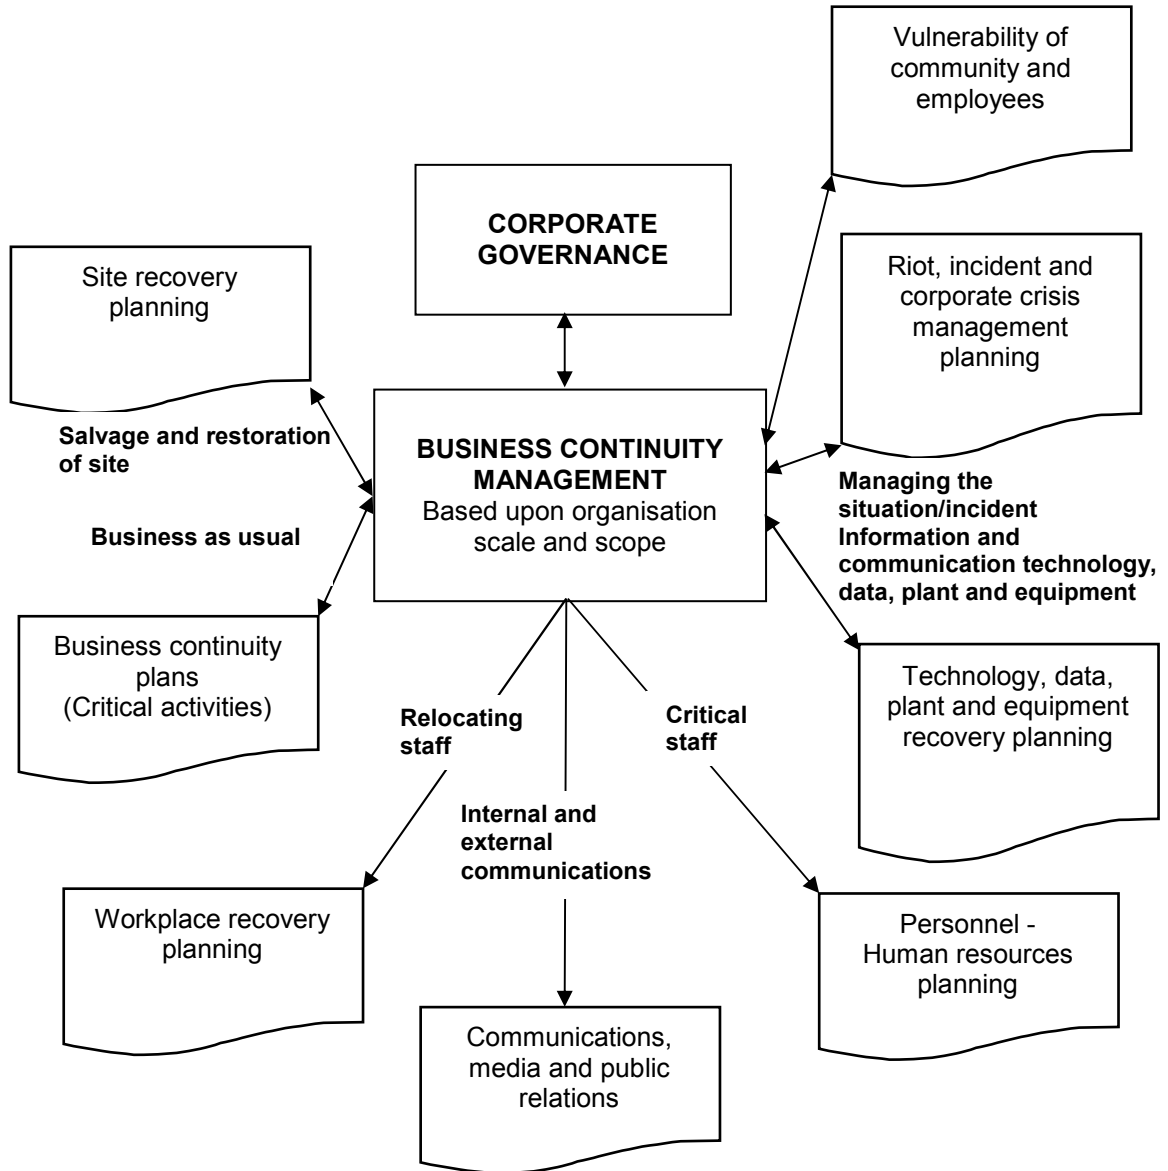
Vulnerability of community and employees

CORPORATE GOVERNANCE

Site recovery planning

Riot, incident and corporate crisis management planning

Salvage and restoration of site

BUSINESS CONTINUITY MANAGEMENT
Based upon organisation scale and scope

Managing the situation/incident
Information and communication technology, data, plant and equipment

Business as usual

Business continuity plans (Critical activities)

Technology, data, plant and equipment recovery planning

Relocating staff

Critical staff

Internal and external communications

Workplace recovery planning

Personnel - Human resources planning

Communications, media and public relations